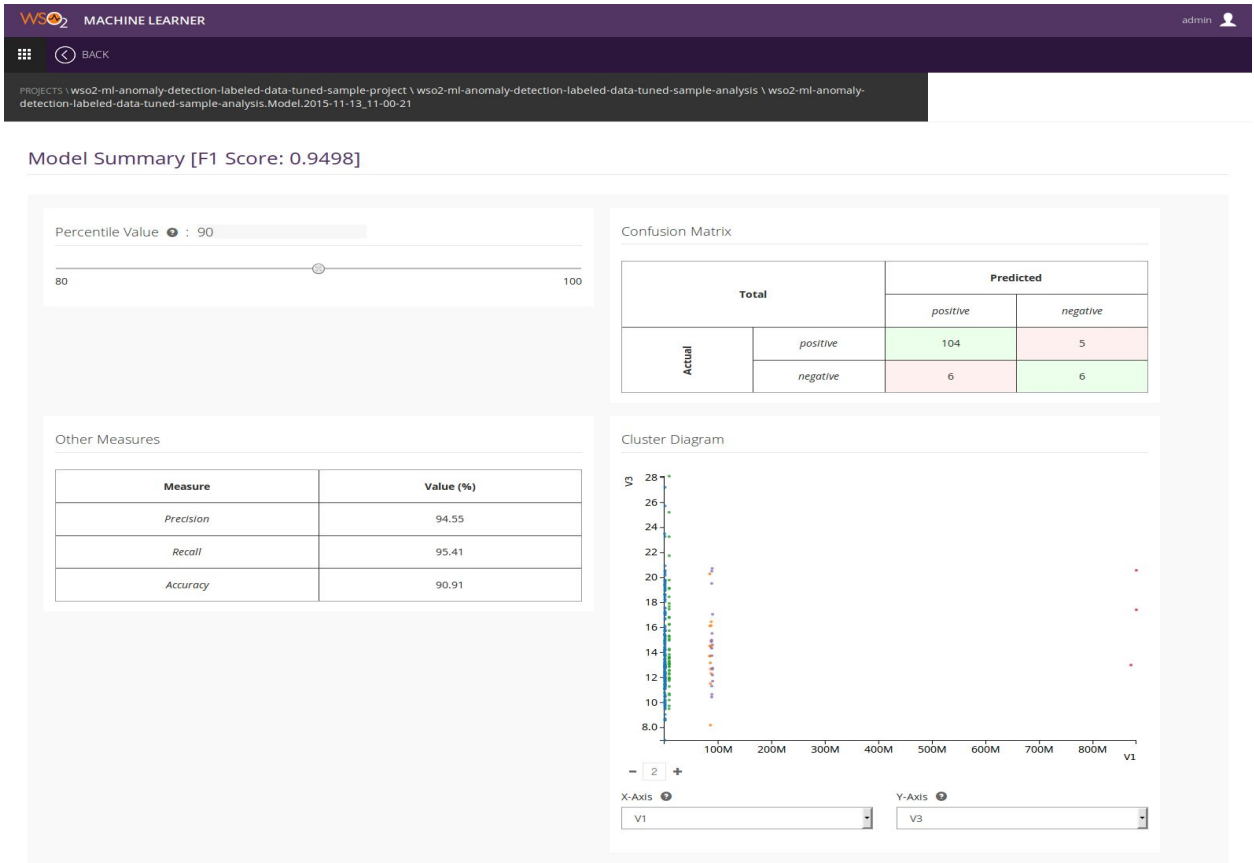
WSO2 MACHINE LEARNER

admin

BACK

PROJECTS \ wso2-ml-anomaly-detection-labeled-data-tuned-sample-project \ wso2-ml-anomaly-detection-labeled-data-tuned-sample-analysis \ wso2-ml-anomaly-detection-labeled-data-tuned-sample-analysis.Model.2015-11-13_11-00-21

Model Summary [F1 Score: 0.9498]

Percentile Value : 90

80

100

Confusion Matrix

| Total | | Predicted | |
|---|---|---|---|
| | | positive | negative |
| Actual | positive | 104 | 5 |
| | negative | 6 | 6 |

Other Measures

| Measure | Value (%) |
|---|---|
| Precision | 94.55 |
| Recall | 95.41 |
| Accuracy | 90.91 |

Cluster Diagram

V3

28
26
24
22
20
18
16
14
12
10
8.0

100M 200M 300M 400M 500M 600M 700M 800M V1

− 2 +

X-Axis

V1

Y-Axis

V3